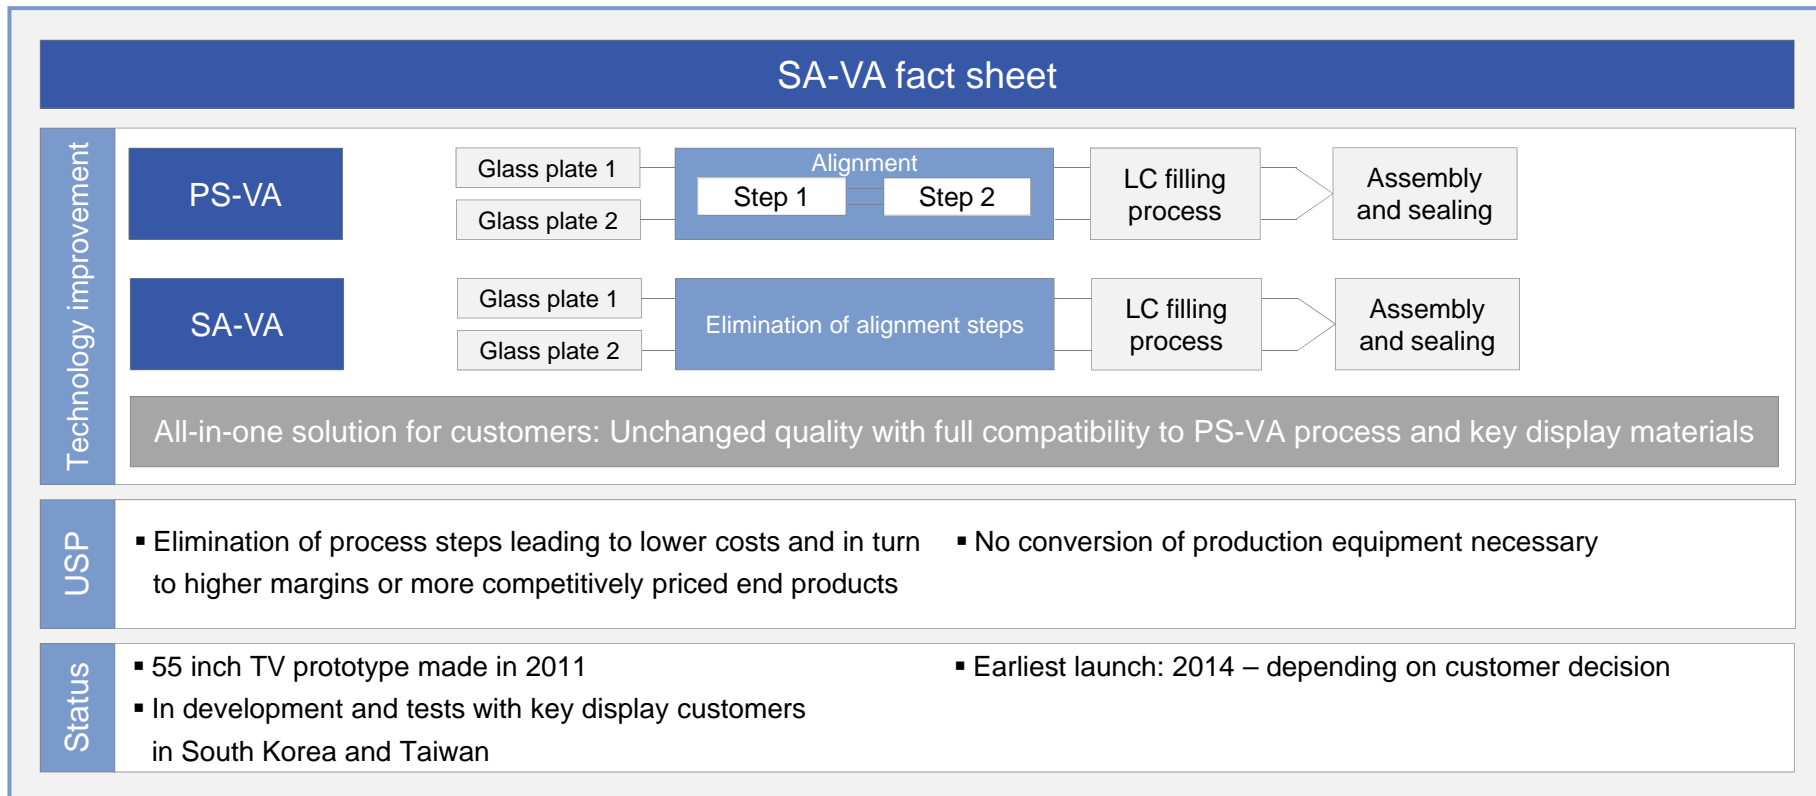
SA-VA fact sheet

Technology improvement

PS-VA

Glass plate 1

Glass plate 2

Alignment

Step 1

Step 2

LC filling process

Assembly and sealing

SA-VA

Glass plate 1

Glass plate 2

Elimination of alignment steps

LC filling process

Assembly and sealing

All-in-one solution for customers: Unchanged quality with full compatibility to PS-VA process and key display materials

USP

▪ Elimination of process steps leading to lower costs and in turn to higher margins or more competitively priced end products

▪ No conversion of production equipment necessary

Status

▪ 55 inch TV prototype made in 2011
▪ In development and tests with key display customers in South Korea and Taiwan

▪ Earliest launch: 2014 – depending on customer decision